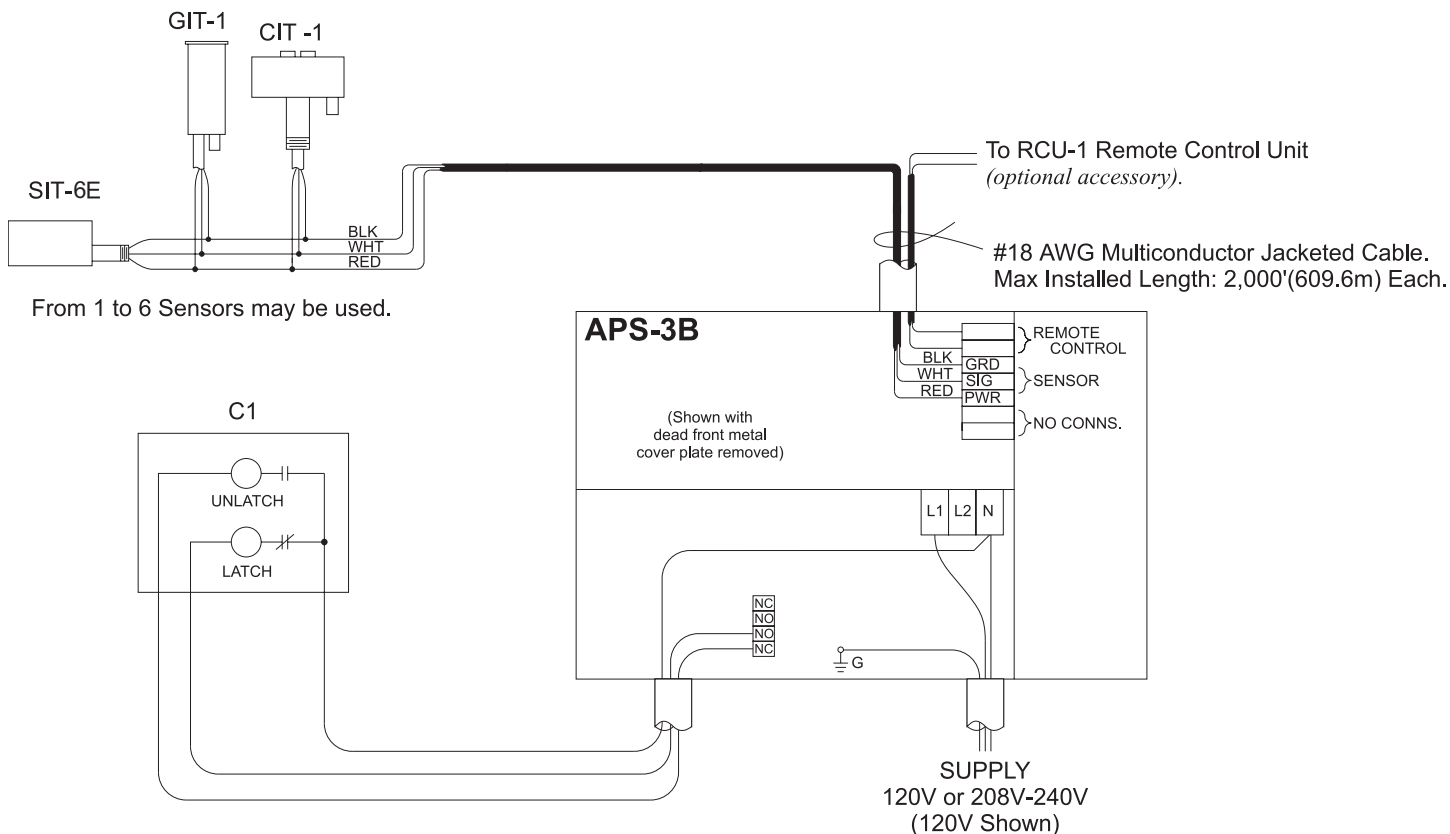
GIT-1

CIT -1

SIT-6E

BLK
WHT
RED

From 1 to 6 Sensors may be used.

To RCU-1 Remote Control Unit
*(optional accessory).*

#18 AWG Multiconductor Jacketed Cable.
Max Installed Length: 2,000'(609.6m) Each.

APS-3B

REMOTE CONTROL

BLK
WHT
RED

GRD
SIG
PWR

SENSOR

NO CONNS.

(Shown with dead front metal cover plate removed)

C1

UNLATCH

LATCH

L1 L2 N

NC
NO
NO
NC

G

SUPPLY
120V or 208V-240V
(120V Shown)